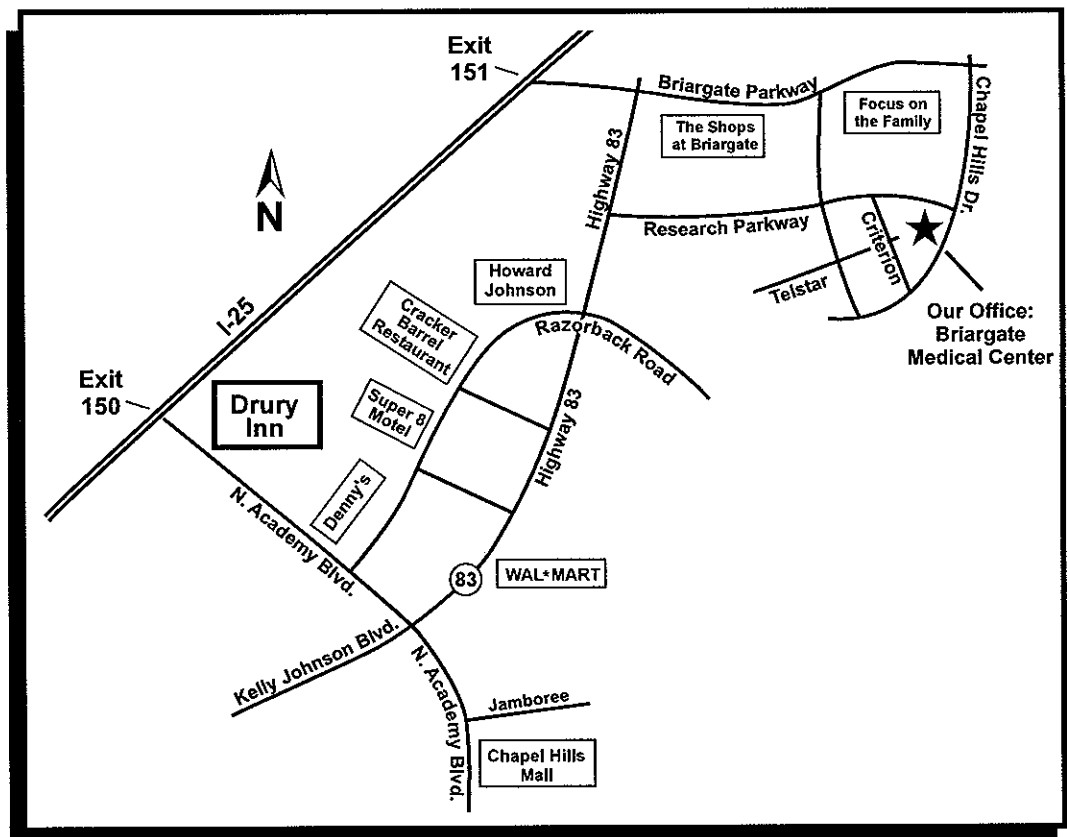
Exit 151

Briargate Parkway

Chapel Hills Dr.

Focus on the Family

The Shops at Briargate

N

Highway 83

Research Parkway

Criterion

Telstar

Our Office: Briargate Medical Center

Howard Johnson

I-25

Cracker Barrel Restaurant

Razorback Road

Exit 150

Drury Inn

Super 8 Motel

Highway 83

Denny's

N. Academy Blvd.

83

WAL*MART

Kelly Johnson Blvd.

N. Academy Blvd.

Jamboree

Chapel Hills Mall